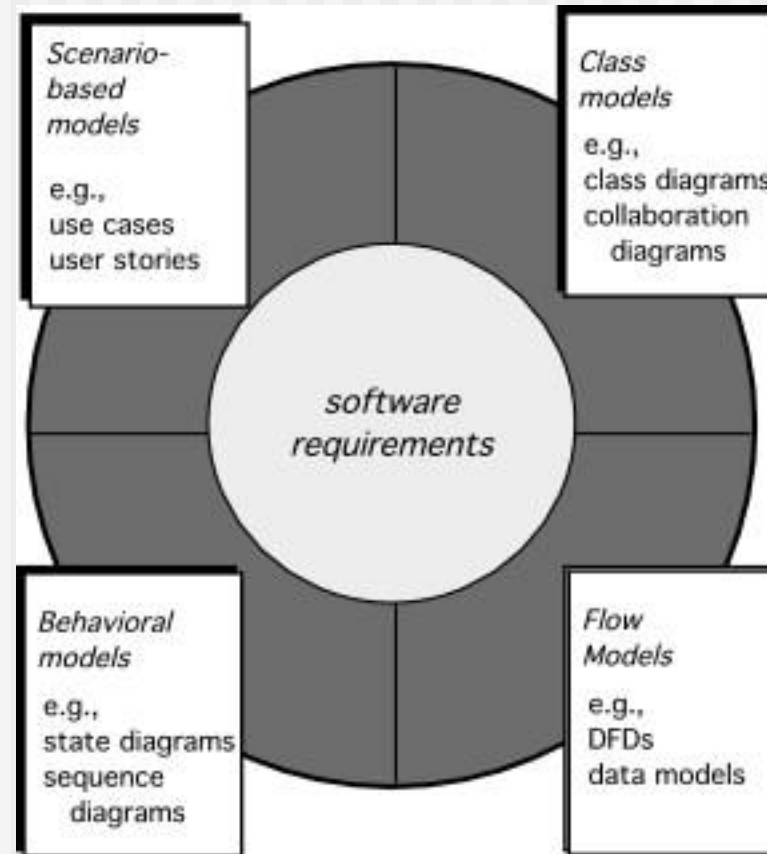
Scenario-based models

e.g., use cases user stories

Class models

e.g., class diagrams collaboration diagrams

software requirements

Behavioral models

e.g., state diagrams sequence diagrams

Flow Models

e.g., DFDs data models